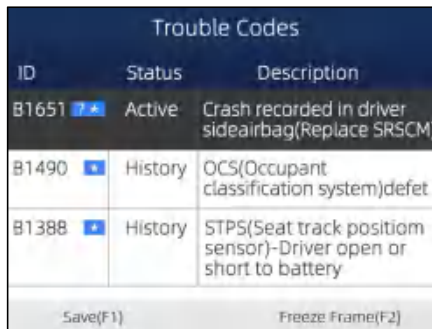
Trouble Codes

| ID | Status | Description |
|---|---|---|
| B1651 ?★ | Active | Crash recorded in driver sideairbag(Replace SRSCM |
| B1490 ★ | History | OCS(Occupant classification system)defet |
| B1388 ★ | History | STPS(Seat track positiom sensor)-Driver open or short to battery |

Save(F1)

Freeze Frame(F2)